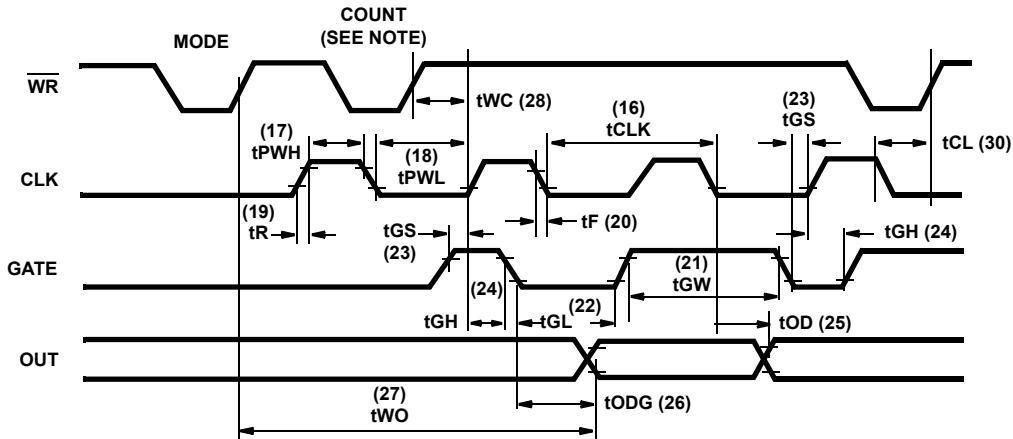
MODE

COUNT (SEE NOTE)

$\overline{WR}$

tWC (28)

(16) tCLK

(23) tGS

tCL (30)

(17) tPWH

(18) tPWL

CLK

(19) tR

tF (20)

tGS (23)

tGH (24)

GATE

(24)

(21) tGW

(22)

tGH

tGL

tOD (25)

OUT

(27) tWO

tODG (26)